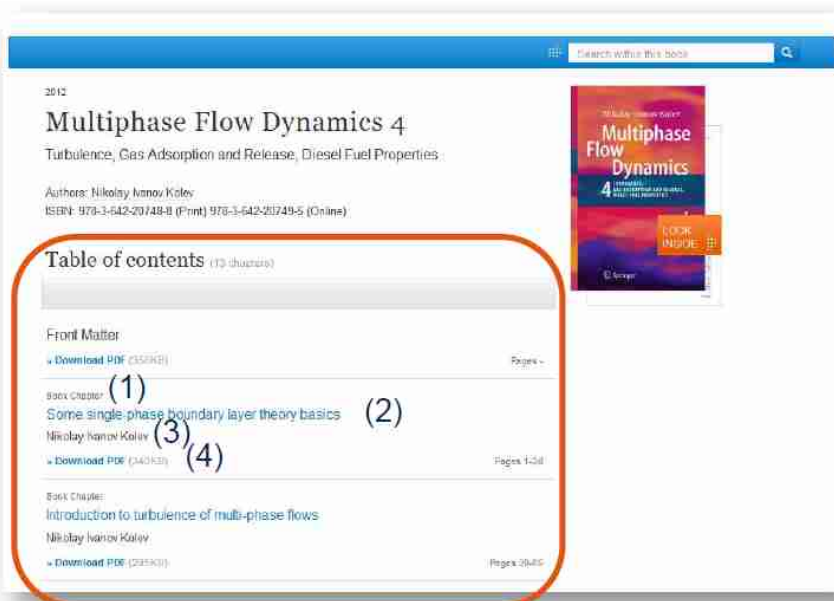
Search within this book

2012

Multiphase Flow Dynamics 4

Turbulence, Gas Adsorption and Release, Diesel Fuel Properties

Authors: Nikolay Ivanov Kolev
ISBN: 978-3-642-20748-8 (Print) 978-3-642-20749-5 (Online)

Nikolay Ivanov Kolev
Multiphase Flow Dynamics
4 TURBULENCE, GAS ADSORPTION AND RELEASE, DIESEL FUEL PROPERTIES
Springer

LOOK INSIDE

Table of contents (13 chapters)

Front Matter

» Download PDF (350KB)

Pages i-

Book Chapter (1)

Some single-phase boundary layer theory basics (2)

Nikolay Ivanov Kolev (3)

» Download PDF (340KB) (4)

Pages 1-24

Book Chapter

Introduction to turbulence of multi-phase flows

Nikolay Ivanov Kolev

» Download PDF (295KB)

Pages 39-85